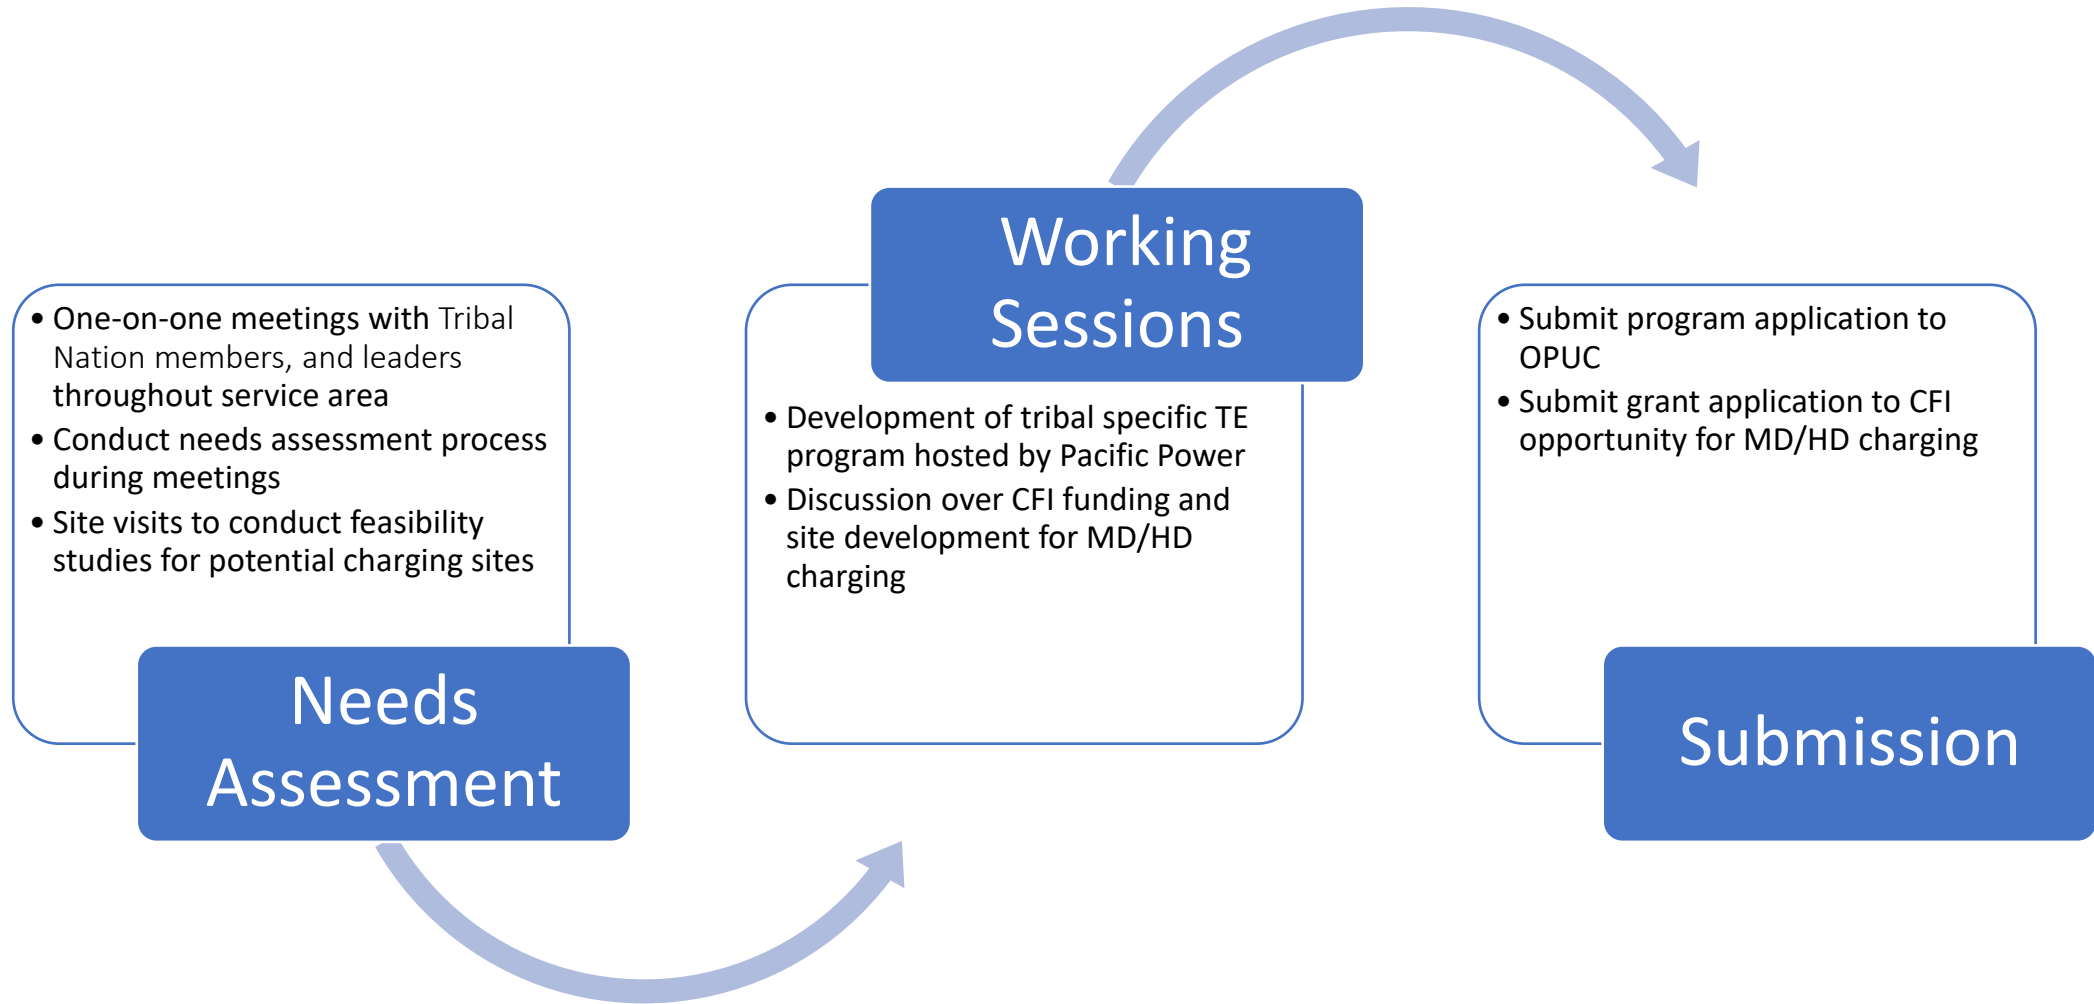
- One-on-one meetings with Tribal Nation members, and leaders throughout service area
- Conduct needs assessment process during meetings
- Site visits to conduct feasibility studies for potential charging sites

Needs Assessment

Working Sessions

- Development of tribal specific TE program hosted by Pacific Power
- Discussion over CFI funding and site development for MD/HD charging

- Submit program application to OPUC
- Submit grant application to CFI opportunity for MD/HD charging

Submission